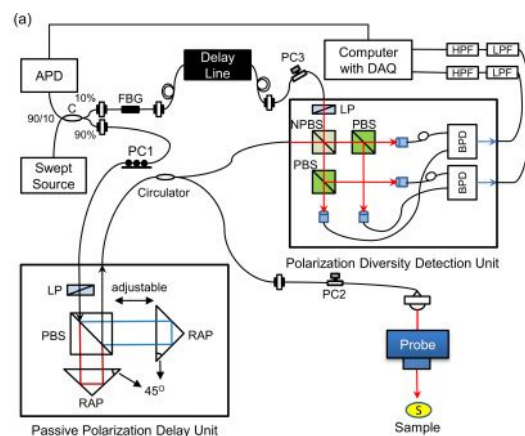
(a)

APD

10%

FBG

Delay Line

PC3

Computer with DAQ

HPF

LPF

HPF

LPF

90/10

C

90%

Swept Source

PC1

LP

NPBS

PBS

PBS

BPD

BPD

Circulator

Polarization Diversity Detection Unit

LP

adjustable

PBS

RAP

PC2

Probe

RAP

$45^0$

S

Passive Polarization Delay Unit

Sample